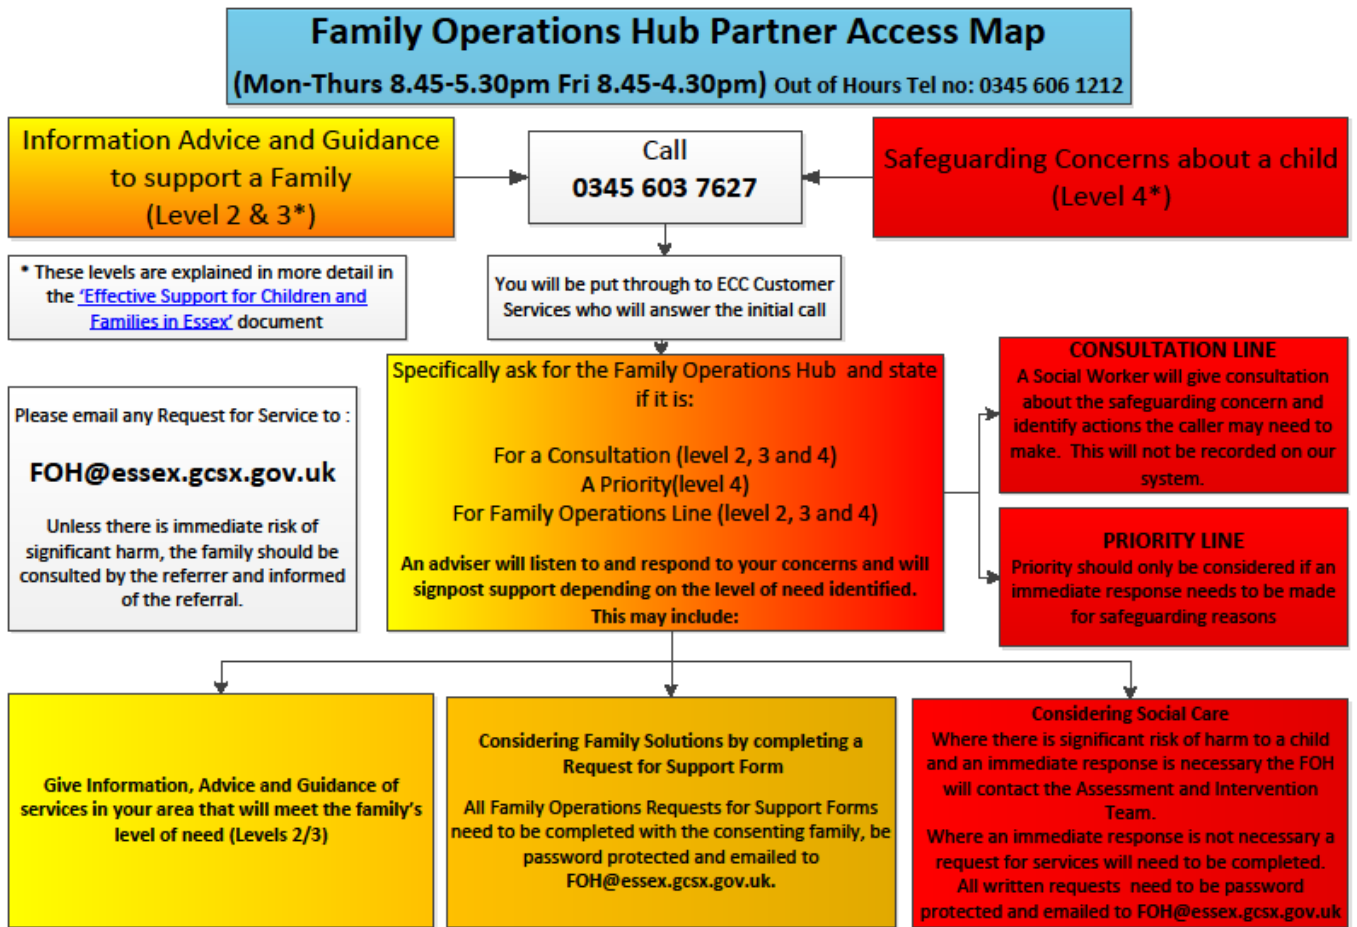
Family Operations Hub Partner Access Map

(Mon-Thurs 8.45-5.30pm Fri 8.45-4.30pm) Out of Hours Tel no: 0345 606 1212

Information Advice and Guidance to support a Family (Level 2 & 3*)

Call
0345 603 7627

Safeguarding Concerns about a child (Level 4*)

* These levels are explained in more detail in the 'Effective Support for Children and Families in Essex' document

You will be put through to ECC Customer Services who will answer the initial call

Please email any Request for Service to :

FOH@essex.gcsx.gov.uk

Unless there is immediate risk of significant harm, the family should be consulted by the referrer and informed of the referral.

Specifically ask for the Family Operations Hub and state if it is:

For a Consultation (level 2, 3 and 4)
A Priority(level 4)
For Family Operations Line (level 2, 3 and 4)

An adviser will listen to and respond to your concerns and will signpost support depending on the level of need identified. This may include:

CONSULTATION LINE
A Social Worker will give consultation about the safeguarding concern and identify actions the caller may need to make. This will not be recorded on our system.

PRIORITY LINE
Priority should only be considered if an immediate response needs to be made for safeguarding reasons

Give Information, Advice and Guidance of services in your area that will meet the family's level of need (Levels 2/3)

Considering Family Solutions by completing a Request for Support Form

All Family Operations Requests for Support Forms need to be completed with the consenting family, be password protected and emailed to FOH@essex.gcsx.gov.uk.

Considering Social Care
Where there is significant risk of harm to a child and an immediate response is necessary the FOH will contact the Assessment and Intervention Team.
Where an immediate response is not necessary a request for services will need to be completed.
All written requests need to be password protected and emailed to FOH@essex.gcsx.gov.uk